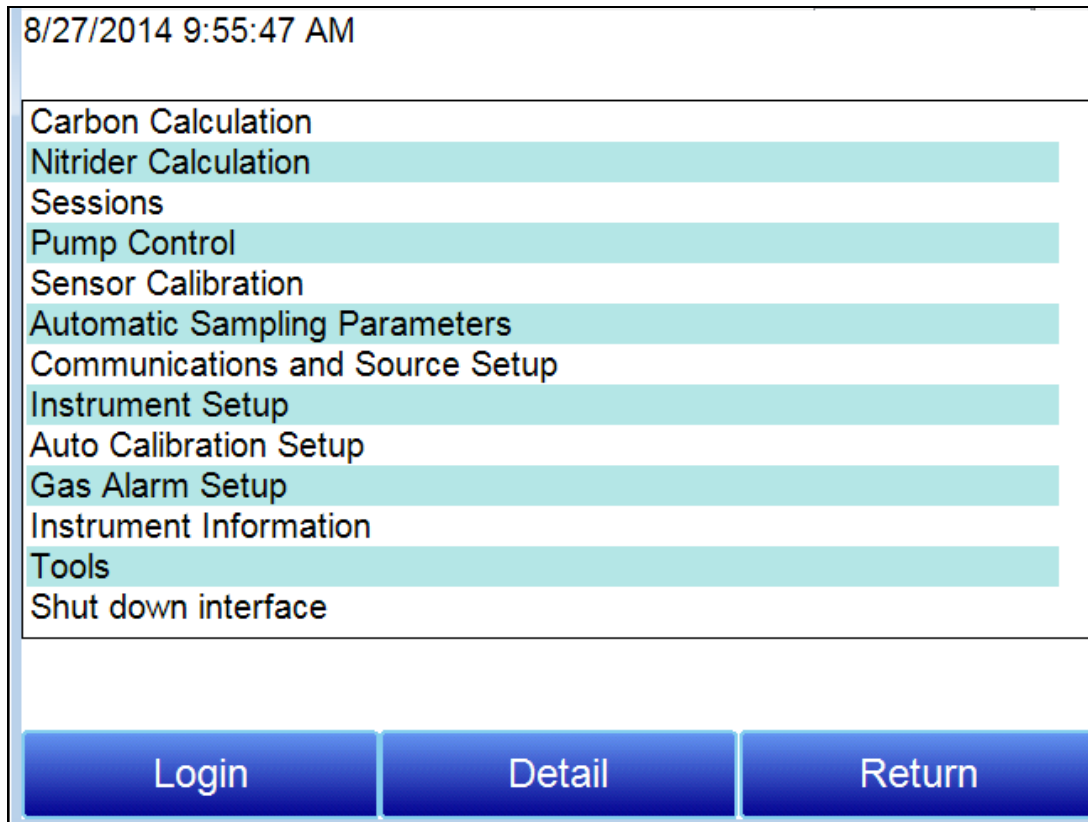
8/27/2014 9:55:47 AM

Carbon Calculation
Nitrider Calculation
Sessions
Pump Control
Sensor Calibration
Automatic Sampling Parameters
Communications and Source Setup
Instrument Setup
Auto Calibration Setup
Gas Alarm Setup
Instrument Information
Tools
Shut down interface

Login
Detail
Return